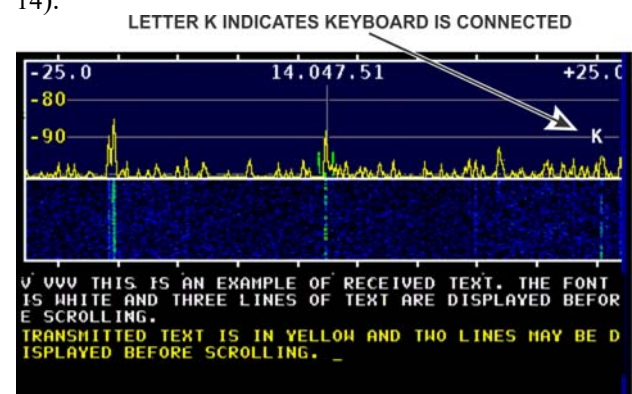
14).

LETTER K INDICATES KEYBOARD IS CONNECTED

-25.0
14.047.51
+25.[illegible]
-80
-90
K

V VVV THIS IS AN EXAMPLE OF RECEIVED TEXT. THE FONT IS WHITE AND THREE LINES OF TEXT ARE DISPLAYED BEFORE SCROLLING.
TRANSMITTED TEXT IS IN YELLOW AND TWO LINES MAY BE DISPLAYED BEFORE SCROLLING. _